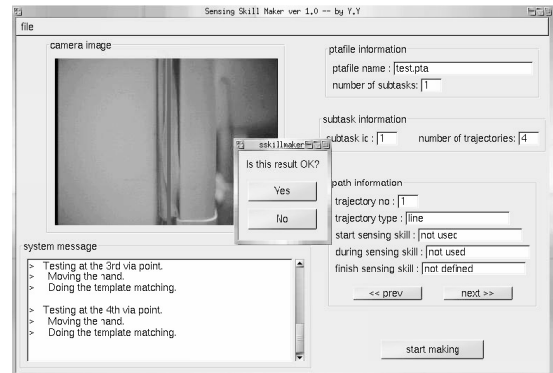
Sensing Skill Maker ver 1.0 -- by Y.Y

file

camera image

ptafile information

ptafile name : test.pta

number of subtasks: 1

subtask information

subtask id : 1

number of trajectories: 4

sskillmaker

Is this result OK?

Yes

No

path information

trajectory no : 1

trajectory type : line

start sensing skill : not used

during sensing skill : not used

finish sensing skill : not defined

<< prev

next >>

system message

> Testing at the 3rd via point.
> Moving the hand.
> Doing the template matching.

> Testing at the 4th via point.
> Moving the hand.
> Doing the template matching.

start making